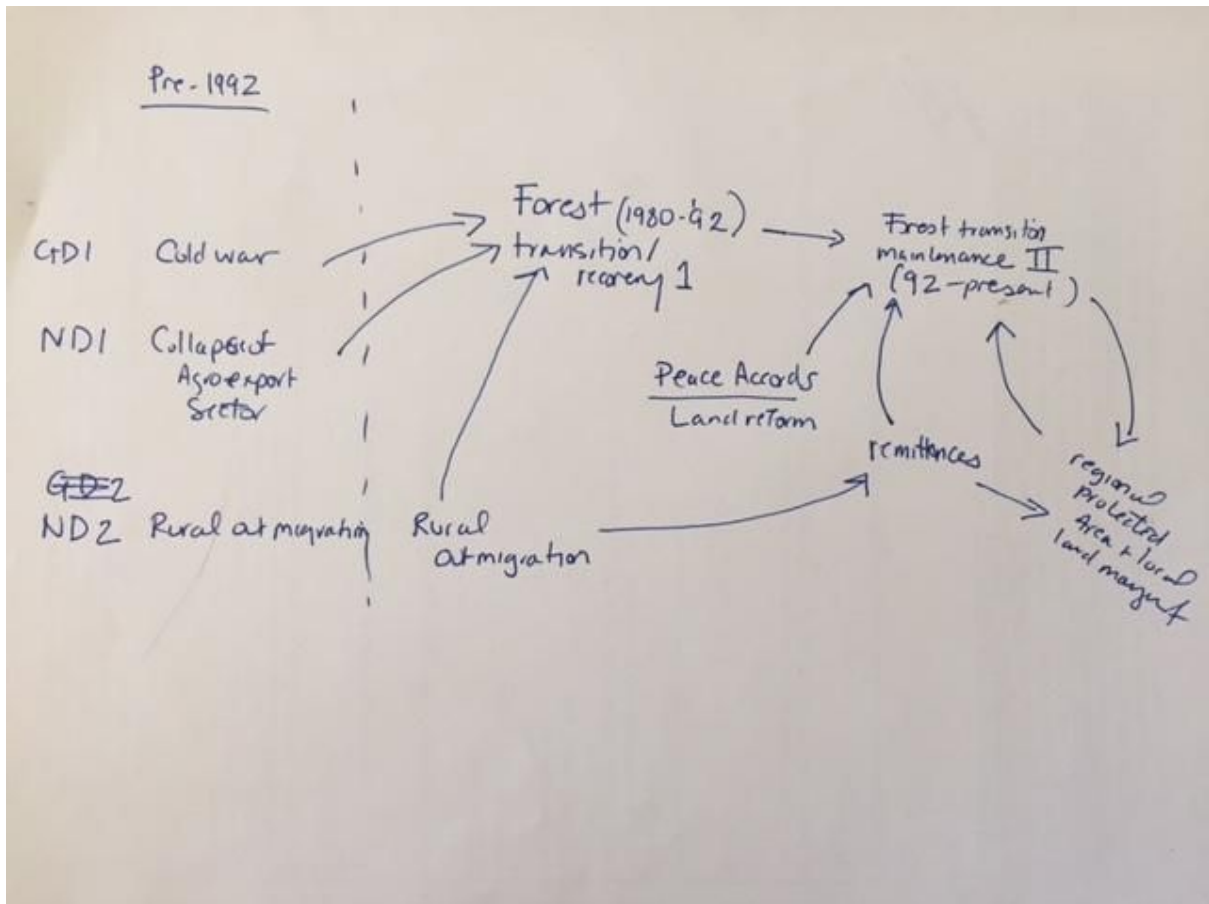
Pre-1992

GD1 Cold war

ND1 Collapse of Agroexport Sector

~~GD2~~
ND2 Rural outmigration

Forest (1980-92) transition/ recovery 1

Rural outmigration

Forest transition maintenance II (92-present)

Peace Accords
Land reform

remittances

regional protected Area + rural land mangmt